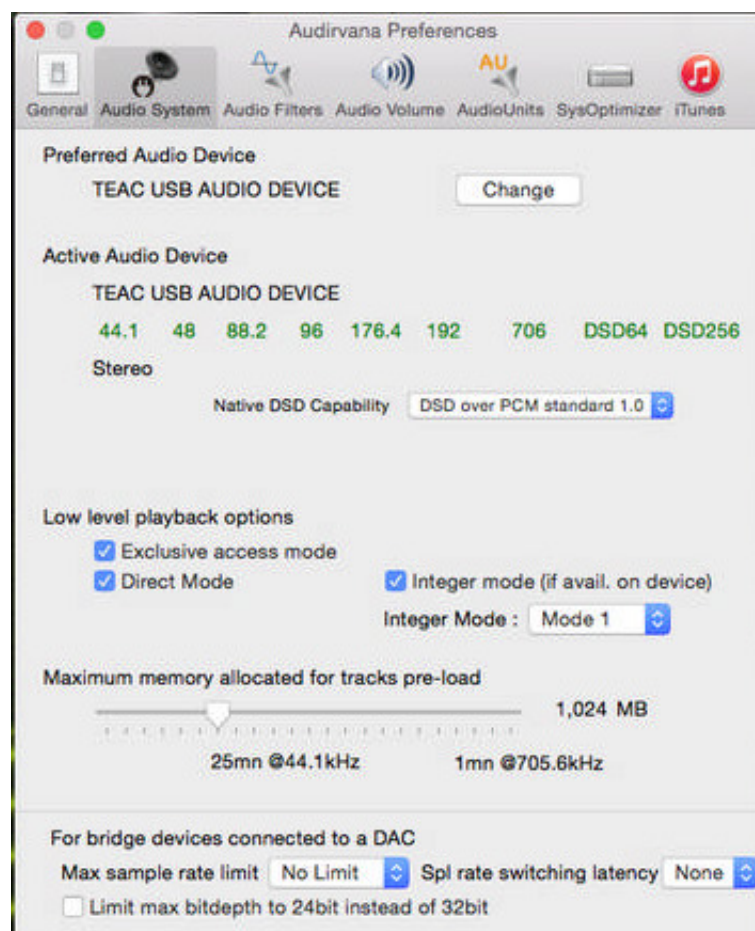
Audirvana Preferences

AU

General Audio System Audio Filters Audio Volume AudioUnits SysOptimizer iTunes

Preferred Audio Device

TEAC USB AUDIO DEVICE

Change

Active Audio Device

TEAC USB AUDIO DEVICE

44.1 48 88.2 96 176.4 192 706 DSD64 DSD256

Stereo

Native DSD Capability DSD over PCM standard 1.0

Low level playback options

Exclusive access mode

Direct Mode

Integer mode (if avail. on device)

Integer Mode : Mode 1

Maximum memory allocated for tracks pre-load

1,024 MB

25mn @44.1kHz 1mn @705.6kHz

For bridge devices connected to a DAC

Max sample rate limit No Limit Spl rate switching latency None

Limit max bitdepth to 24bit instead of 32bit